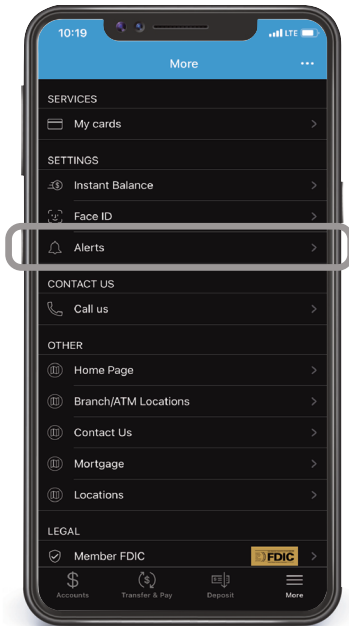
10:19 LTE

More

SERVICES

My cards

SETTINGS

Instant Balance

Face ID

Alerts

CONTACT US

Call us

OTHER

Home Page

Branch/ATM Locations

Contact Us

Mortgage

Locations

LEGAL

Member FDIC

FDIC

Accounts

Transfer & Pay

Deposit

More